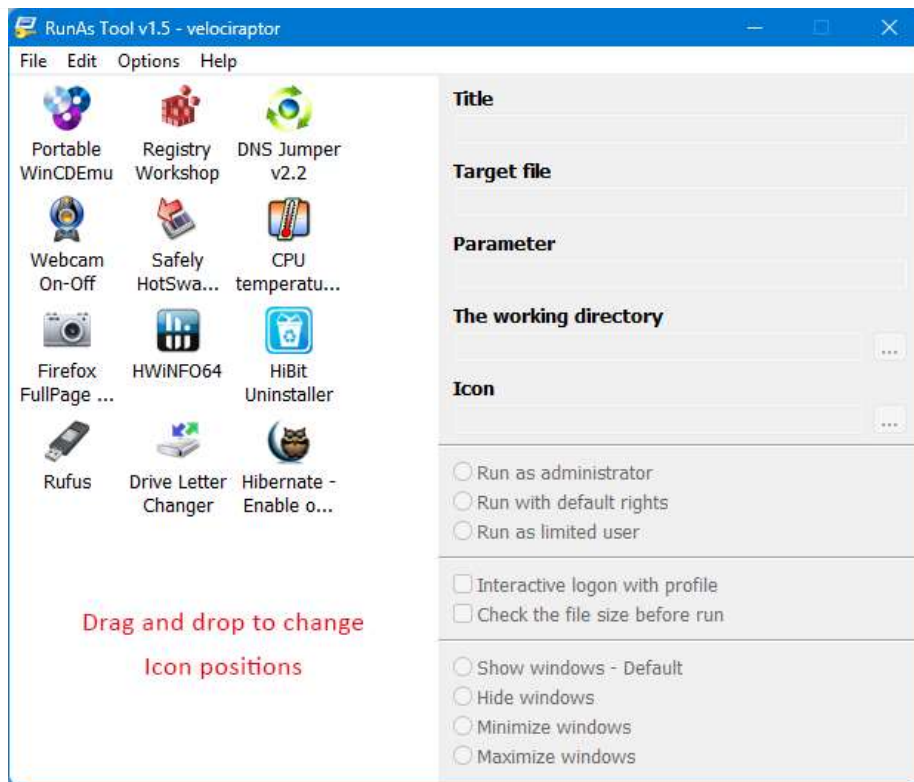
RunAs Tool v1.5 - velociraptor

File Edit Options Help

Portable WinCDEmu
Registry Workshop
DNS Jumper v2.2
Webcam On-Off
Safely HotSwa...
CPU temperatu...
Firefox FullPage ...
HWiNFO64
HiBit Uninstaller
Rufus
Drive Letter Changer
Hibernate - Enable o...

Drag and drop to change

Icon positions

Title

Target file

Parameter

The working directory

...

Icon

...

Run as administrator
Run with default rights
Run as limited user

Interactive logon with profile
Check the file size before run

Show windows - Default
Hide windows
Minimize windows
Maximize windows